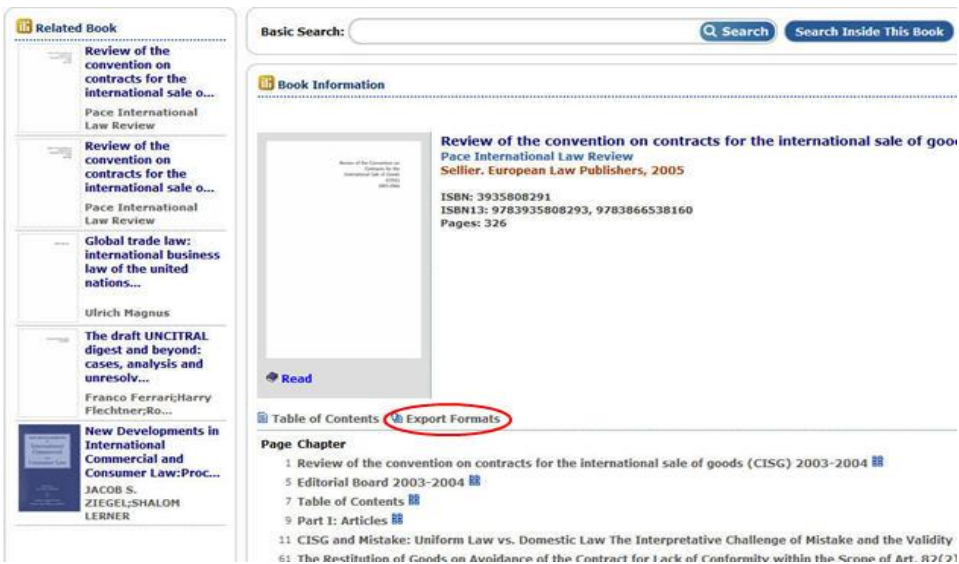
Related Book

Review of the convention on contracts for the international sale o...
Pace International Law Review

Review of the convention on contracts for the international sale o...
Pace International Law Review

Global trade law: international business law of the united nations...
Ulrich Magnus

The draft UNCITRAL digest and beyond: cases, analysis and unresolv...
Franco Ferrari;Harry Flechtner;Ro...

New Developments in International Commercial and Consumer Law:Proc...
JACOB S. ZIEGEL;SHALOM LERNER

Basic Search:
Search
Search Inside This Book

Book Information

Review of the convention on contracts for the international sale of goo
Pace International Law Review
Sellier. European Law Publishers, 2005

ISBN: 3935808291
ISBN13: 9783935808293, 9783866538160
Pages: 326

Read

Table of Contents
Export Formats

Page Chapter
1 Review of the convention on contracts for the international sale of goods (CISG) 2003-2004
5 Editorial Board 2003-2004
7 Table of Contents
9 Part I: Articles
11 CISG and Mistake: Uniform Law vs. Domestic Law The Interpretative Challenge of Mistake and the Validity
61 The Restitution of Goods on Avoidance of the Contract for Lack of Conformity within the Scope of Art. 82(2)